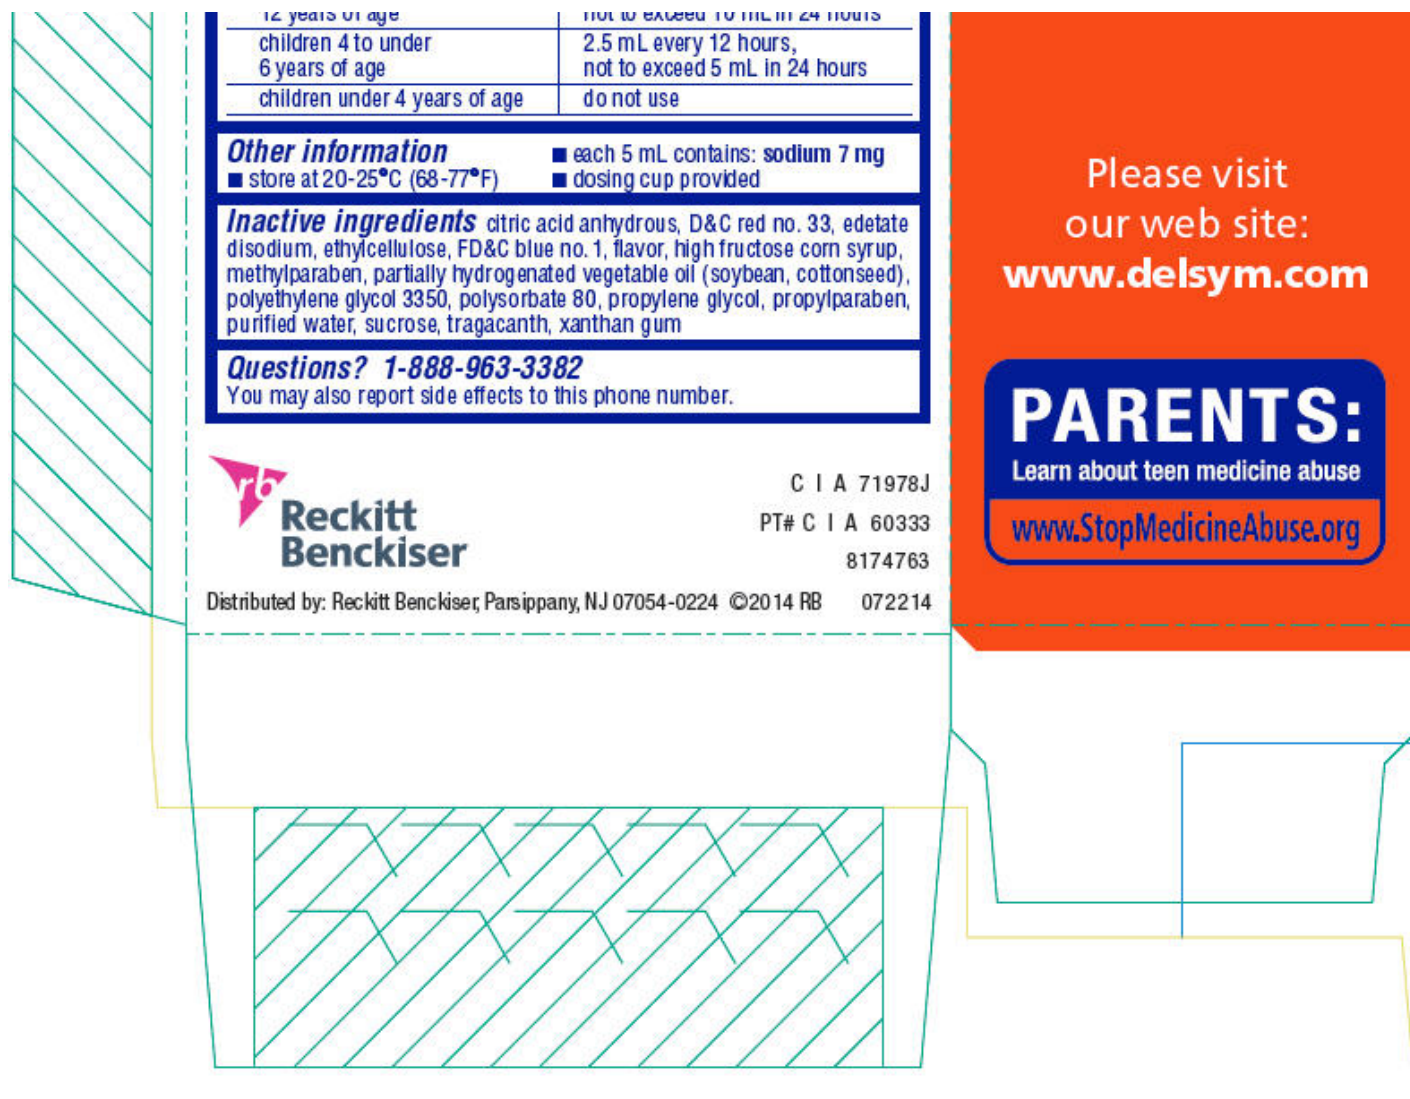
| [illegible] | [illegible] |
|---|---|
| children 4 to under 6 years of age | 2.5 mL every 12 hours, not to exceed 5 mL in 24 hours |
| children under 4 years of age | do not use |

Other information
■ store at 20-25°C (68-77°F)
■ each 5 mL contains: sodium 7 mg
■ dosing cup provided

Inactive ingredients citric acid anhydrous, D&C red no. 33, edetate disodium, ethylcellulose, FD&C blue no. 1, flavor, high fructose corn syrup, methylparaben, partially hydrogenated vegetable oil (soybean, cottonseed), polyethylene glycol 3350, polysorbate 80, propylene glycol, propylparaben, purified water, sucrose, tragacanth, xanthan gum

Questions? 1-888-963-3382
You may also report side effects to this phone number.

rb Reckitt Benckiser

C I A 71978J
PT# C I A 60333
8174763

Distributed by: Reckitt Benckiser, Parsippany, NJ 07054-0224 ©2014 RB 072214

Please visit our web site:
www.delsym.com

PARENTS:
Learn about teen medicine abuse
www.StopMedicineAbuse.org